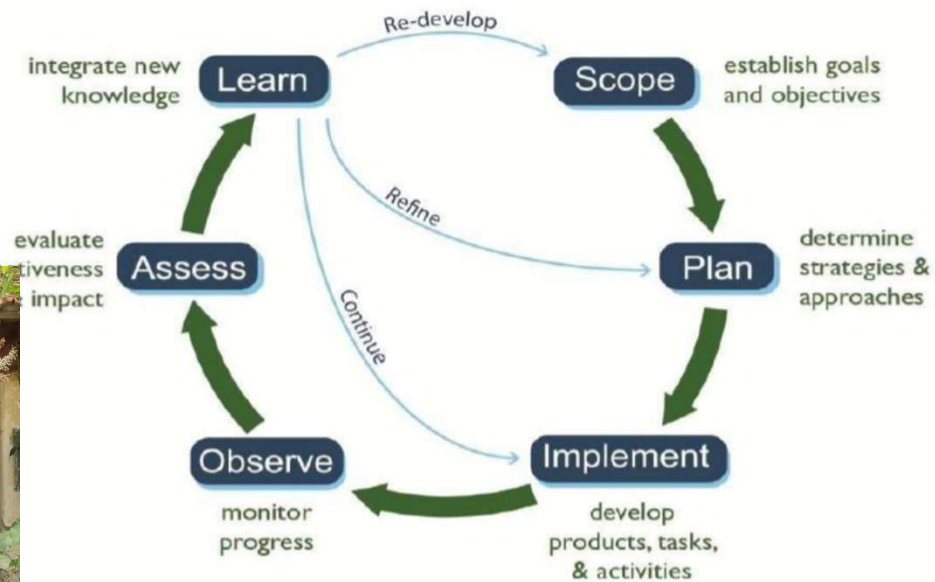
Re-develop

integrate new knowledge

Learn

Scope

establish goals and objectives

Refine

evaluate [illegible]tiveness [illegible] impact

Assess

Plan

determine strategies & approaches

Continue

Observe

Implement

monitor progress

develop products, tasks, & activities